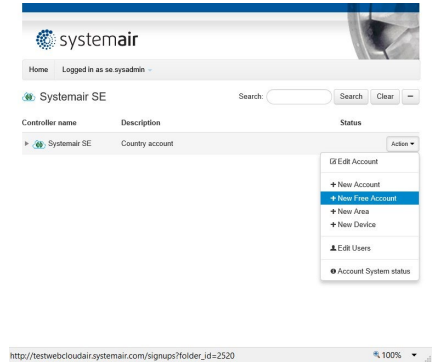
systemair

Home Logged in as se.sysadmin

Systemair SE

Search: Search Clear —

| Controller name | Description | Status |
|---|---|---|
| Systemair SE | Country account | Action ▾ |

Edit Account

+ New Account
+ New Free Account
+ New Area
+ New Device

Edit Users

Account System status

http://testwebcloudair.systemair.com/signups?folder_id=2520

100%